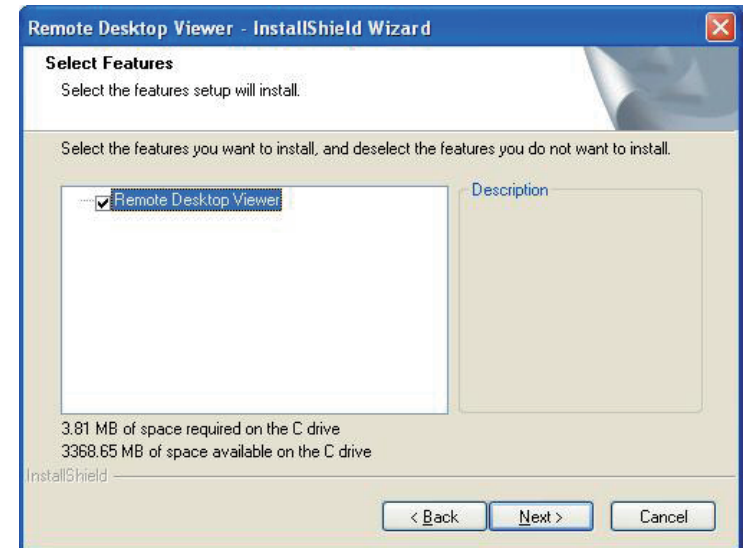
Remote Desktop Viewer - InstallShield Wizard

Select Features

Select the features setup will install.

Select the features you want to install, and deselect the features you do not want to install.

Remote Desktop Viewer

Description

3.81 MB of space required on the C drive
3368.65 MB of space available on the C drive

InstallShield

< Back
Next >
Cancel